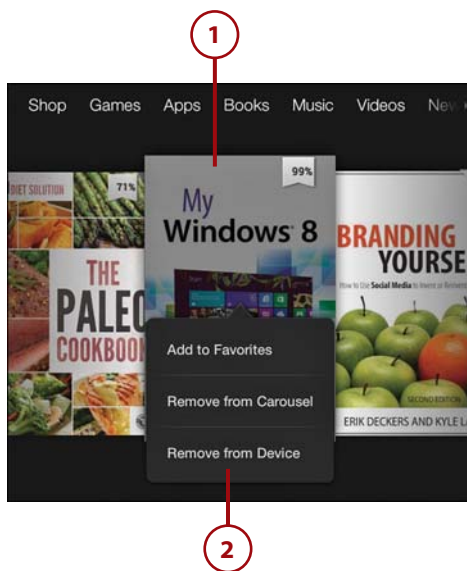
1

Shop Games Apps Books Music Videos Ne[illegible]

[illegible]IET SOLUTION 71%

THE PALEO COOKBOO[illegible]

99%

My Windows 8

BRANDING YOURSE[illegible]

How to Use Social Media to Invent or Reinvent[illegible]

SECOND EDITION

ERIK DECKERS AND KYLE L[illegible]

Add to Favorites

Remove from Carousel

Remove from Device

2